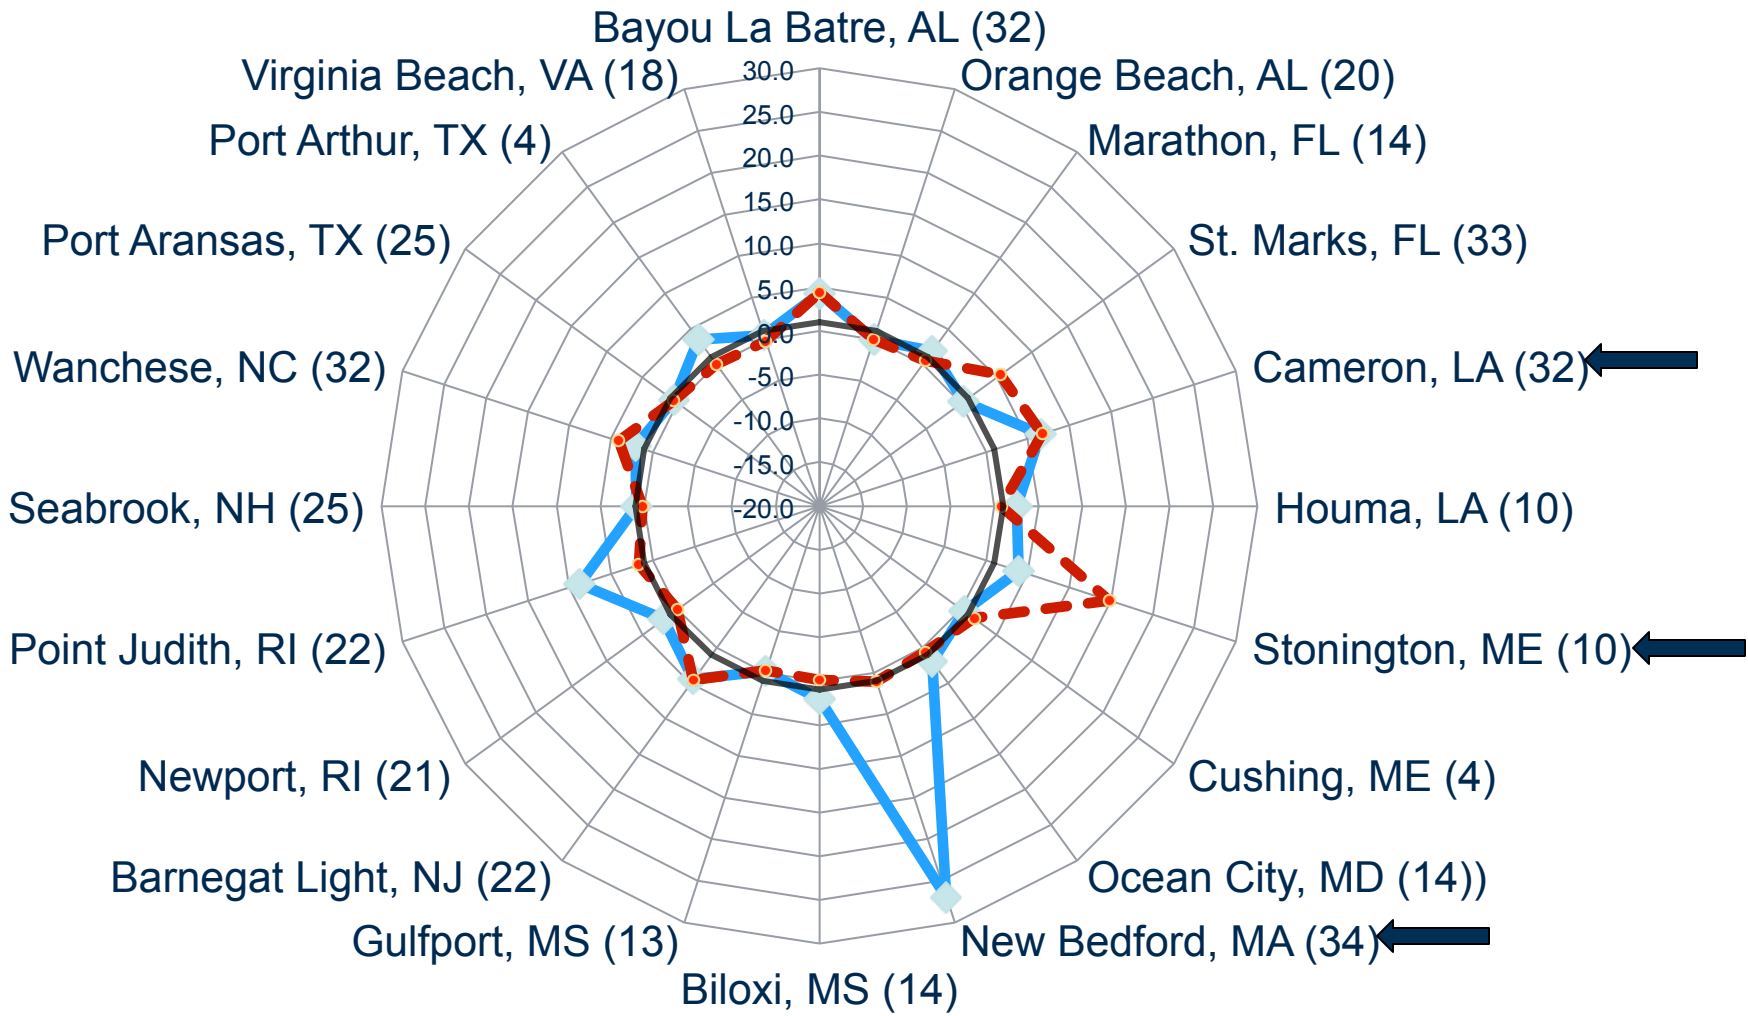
Bayou La Batre, AL (32)
Orange Beach, AL (20)
Marathon, FL (14)
St. Marks, FL (33)
Cameron, LA (32)
Houma, LA (10)
Stonington, ME (10)
Cushing, ME (4)
Ocean City, MD (14))
New Bedford, MA (34)
Biloxi, MS (14)
Gulfport, MS (13)
Barnegat Light, NJ (22)
Newport, RI (21)
Point Judith, RI (22)
Seabrook, NH (25)
Wanchese, NC (32)
Port Aransas, TX (25)
Port Arthur, TX (4)
Virginia Beach, VA (18)

30.0
25.0
20.0
15.0
10.0
5.0
0.0
-5.0
-10.0
-15.0
-20.0